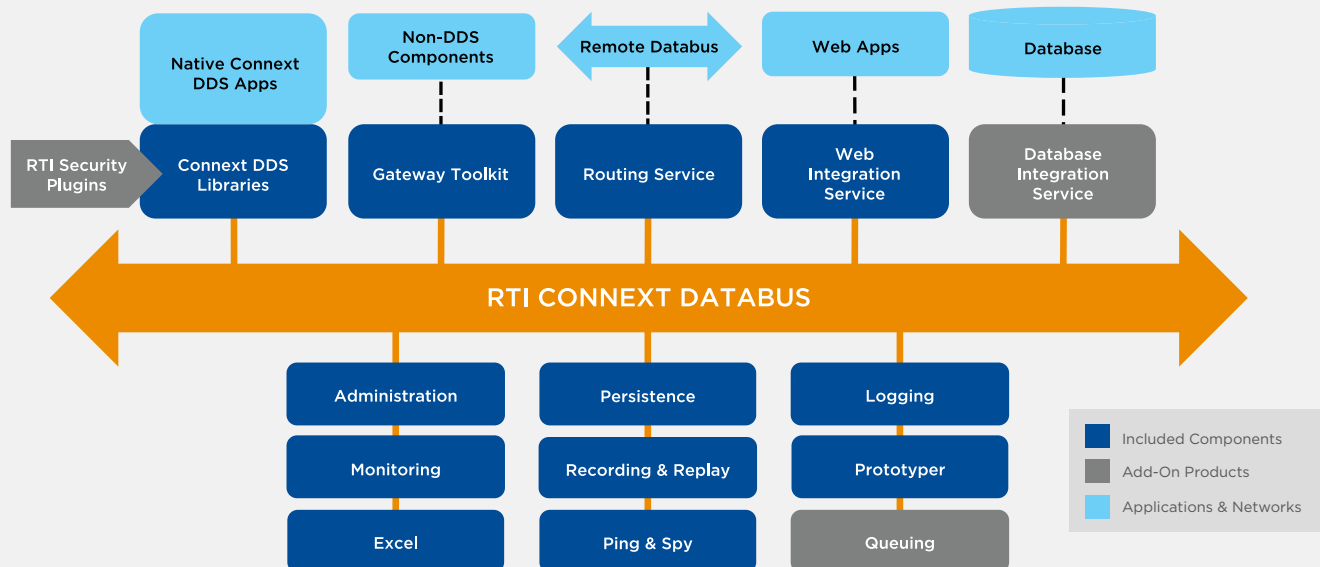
Native Connext DDS Apps

Non-DDS Components

Remote Databus

Web Apps

Database

RTI Security Plugins

Connext DDS Libraries

Gateway Toolkit

Routing Service

Web Integration Service

Database Integration Service

RTI CONNEXT DATABUS

Administration

Persistence

Logging

Monitoring

Recording & Replay

Prototyper

Excel

Ping & Spy

Queuing

Included Components

Add-On Products

Applications & Networks